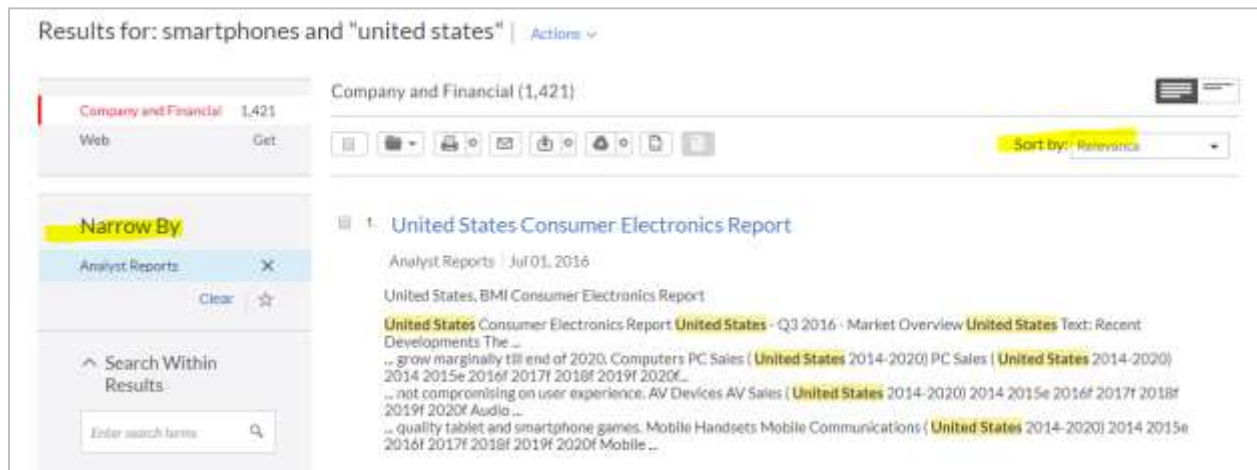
Results for: smartphones and "united states" | Actions

Company and Financial 1,421
Web Get

Narrow By
Analyst Reports ×
Clear ☆

Search Within Results
Enter search terms

Company and Financial (1,421)

Sort by: Relevance

1. United States Consumer Electronics Report
Analyst Reports | Jul 01, 2016
United States, BMI Consumer Electronics Report
United States Consumer Electronics Report United States - Q3 2016 - Market Overview United States Text: Recent Developments The ...
... grow marginally till end of 2020. Computers PC Sales ( United States 2014-2020) PC Sales ( United States 2014-2020) 2014 2015e 2016f 2017f 2018f 2019f 2020f...
... not compromising on user experience. AV Devices AV Sales ( United States 2014-2020) 2014 2015e 2016f 2017f 2018f 2019f 2020f Audio ...
... quality tablet and smartphone games. Mobile Handsets Mobile Communications ( United States 2014-2020) 2014 2015e 2016f 2017f 2018f 2019f 2020f Mobile ...